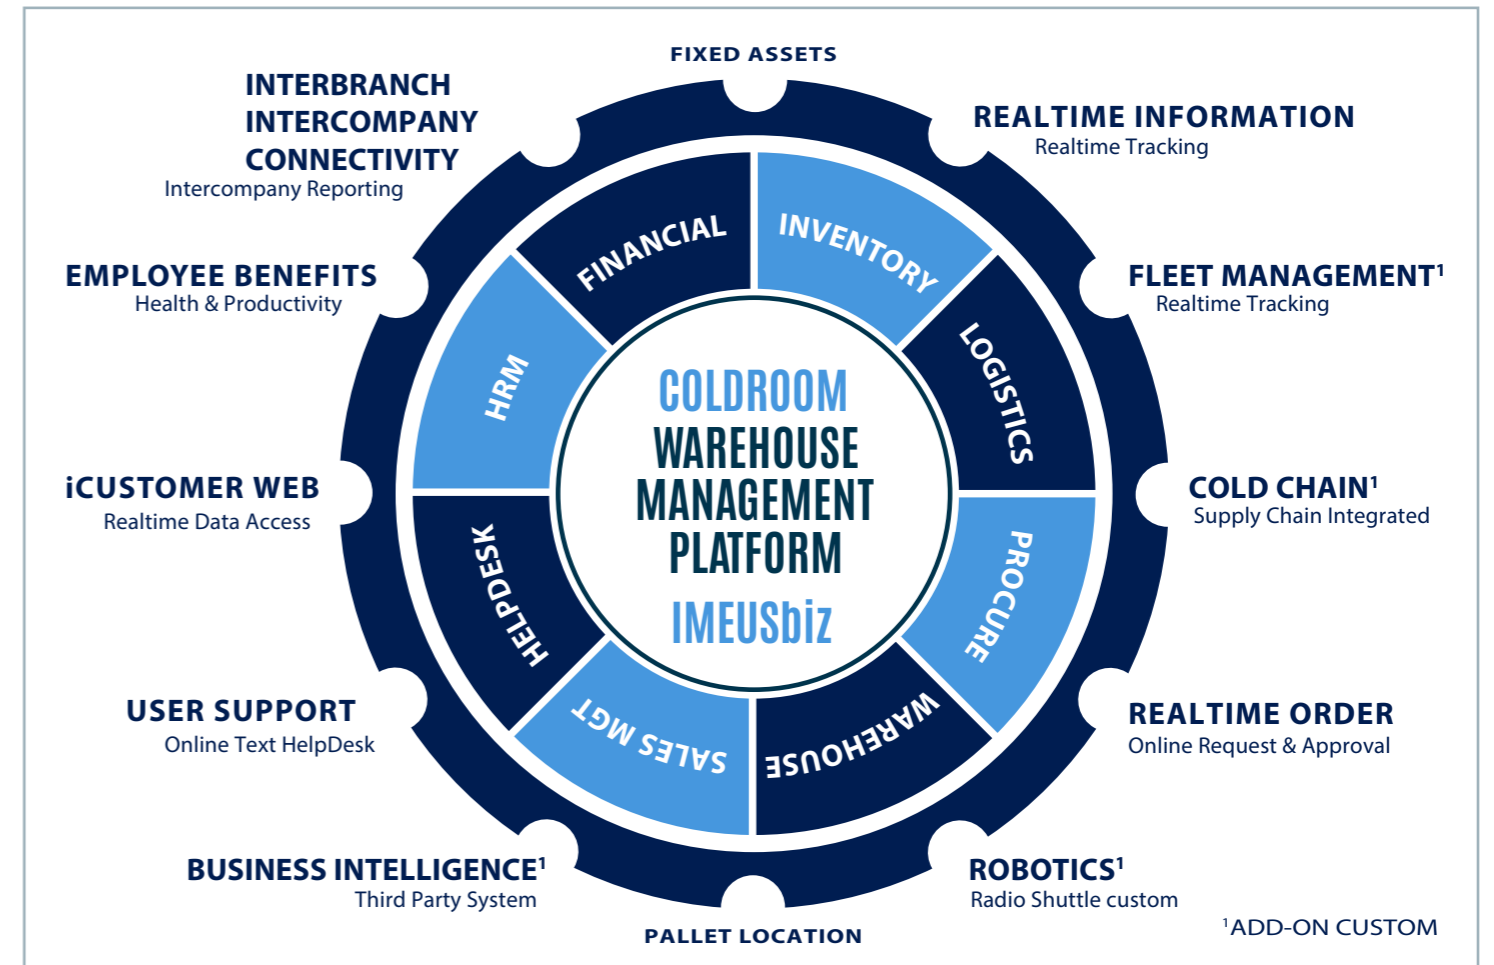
FIXED ASSETS

INTERBRANCH INTERCOMPANY CONNECTIVITY
Intercompany Reporting

REALTIME INFORMATION
Realtime Tracking

EMPLOYEE BENEFITS
Health & Productivity

FLEET MANAGEMENT$^1$
Realtime Tracking

FINANCIAL

INVENTORY

HRM

LOGISTICS

COLDROOM
WAREHOUSE
MANAGEMENT
PLATFORM
IMEUSbiz

iCUSTOMER WEB
Realtime Data Access

COLD CHAIN$^1$
Supply Chain Integrated

HELPDESK

PROCURE

SALES MGT

WAREHOUSE

USER SUPPORT
Online Text HelpDesk

REALTIME ORDER
Online Request & Approval

BUSINESS INTELLIGENCE$^1$
Third Party System

ROBOTICS$^1$
Radio Shuttle custom

PALLET LOCATION

$^1$ADD-ON CUSTOM